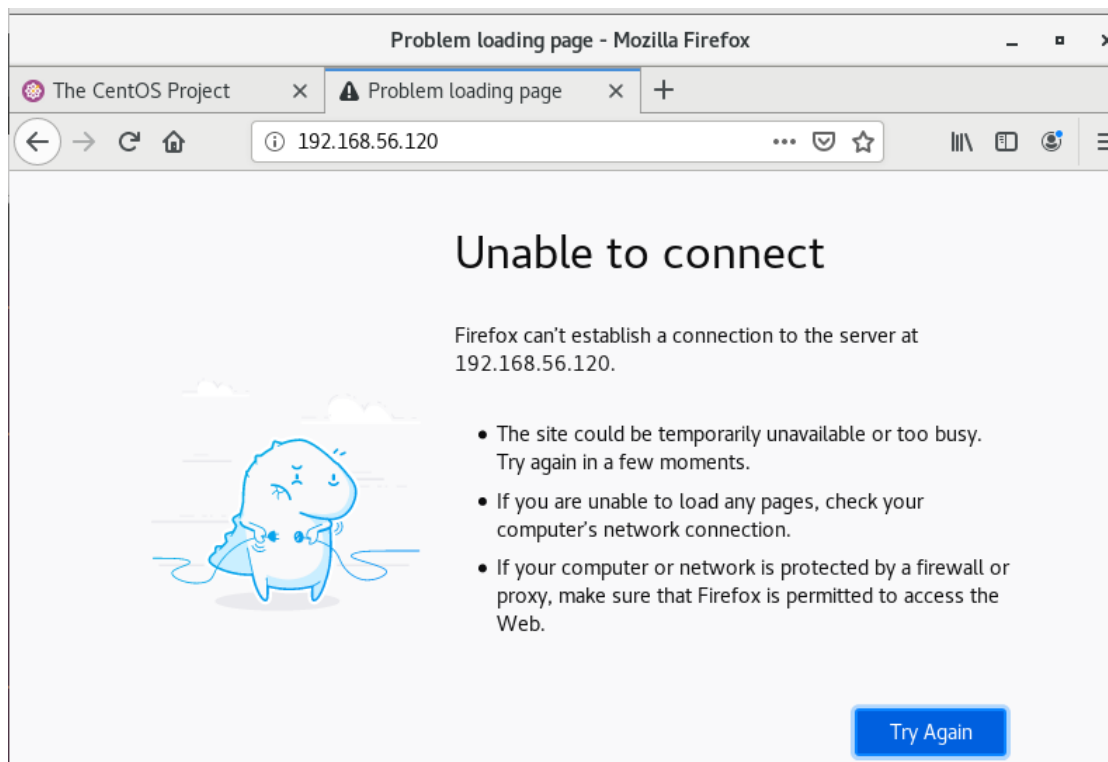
Problem loading page - Mozilla Firefox

The CentOS Project ×

Problem loading page ×

+

192.168.56.120

Unable to connect

Firefox can’t establish a connection to the server at 192.168.56.120.

• The site could be temporarily unavailable or too busy. Try again in a few moments.

• If you are unable to load any pages, check your computer’s network connection.

• If your computer or network is protected by a firewall or proxy, make sure that Firefox is permitted to access the Web.

Try Again